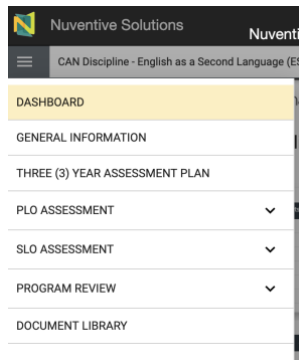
Nuventive Solutions
Nuventi
CAN Discipline - English as a Second Language (ES
DASHBOARD
GENERAL INFORMATION
THREE (3) YEAR ASSESSMENT PLAN
PLO ASSESSMENT
SLO ASSESSMENT
PROGRAM REVIEW
DOCUMENT LIBRARY